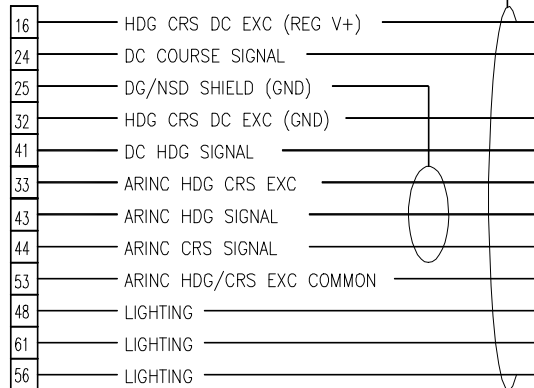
16 HDG CRS DC EXC (REG V+)
24 DC COURSE SIGNAL
25 DG/NSD SHIELD (GND)
32 HDG CRS DC EXC (GND)
41 DC HDG SIGNAL
33 ARINC HDG CRS EXC
43 ARINC HDG SIGNAL
44 ARINC CRS SIGNAL
53 ARINC HDG/CRS EXC COMMON
48 LIGHTING
61 LIGHTING
56 LIGHTING